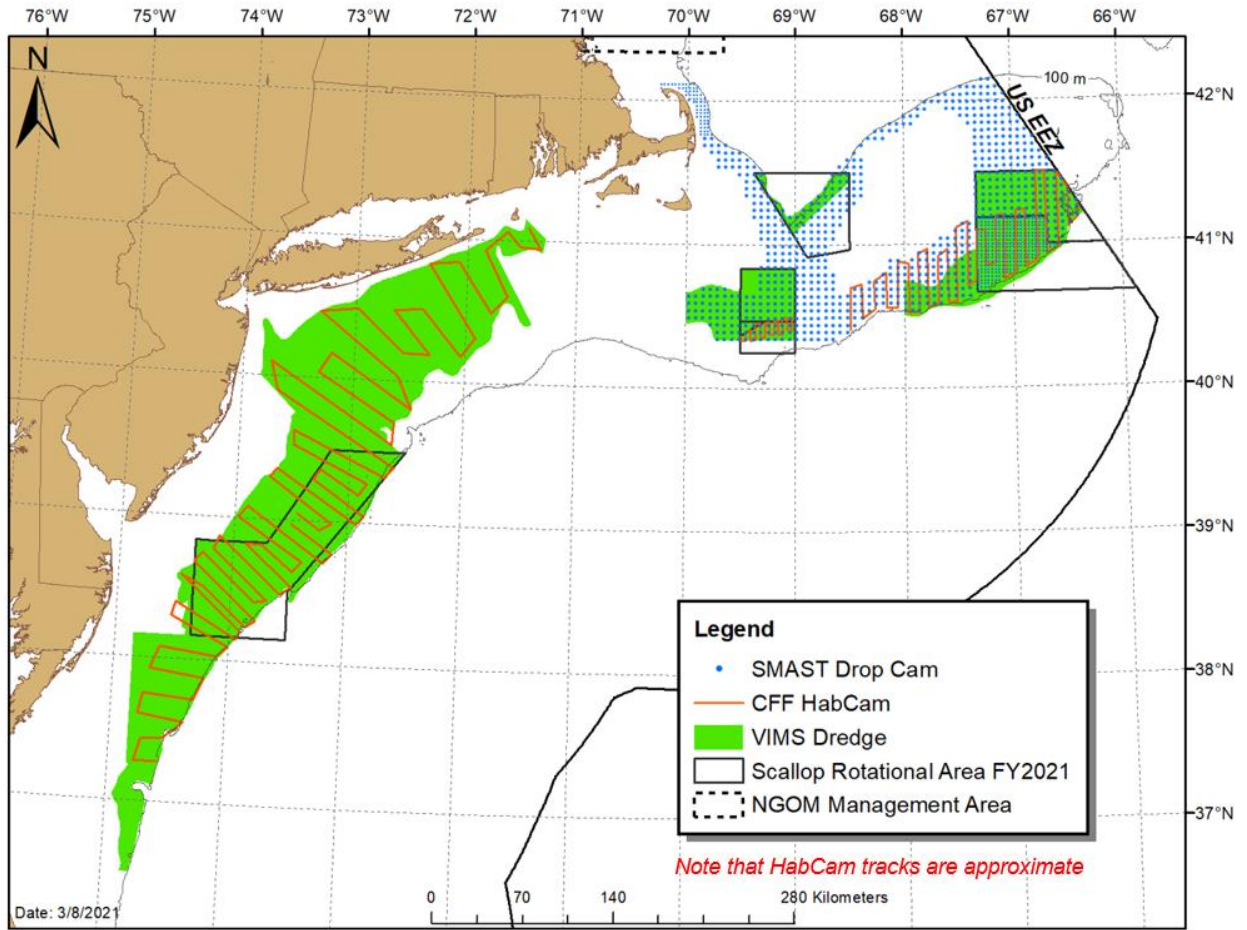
76°W 75°W 74°W 73°W 72°W 71°W 70°W 69°W 68°W 67°W 66°W

N

100 m

US EEZ

42°N
41°N
40°N
39°N
38°N
37°N

Legend
SMAST Drop Cam
CFF HabCam
VIMS Dredge
Scallop Rotational Area FY2021
NGOM Management Area

Note that HabCam tracks are approximate

0 70 140 280 Kilometers

Date: 3/8/2021